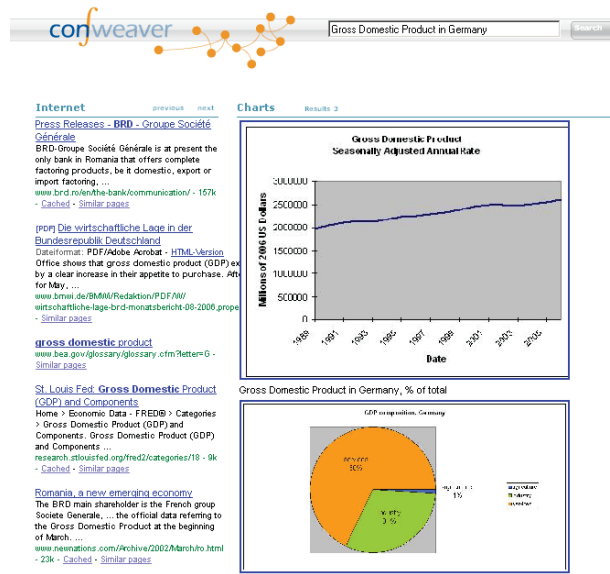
confweaver

Gross Domestic Product in Germany

Search

Internet previous next

Press Releases - BRD - Groupe Société Générale
BRD-Groupe Société Générale is at present the only bank in Romania that offers complete factoring products, be it domestic, export or import factoring, ...
www.brd.ro/en/the-bank/communication/ - 157k
- Cached - Similar pages

[PDF] Die wirtschaftliche Lage in der Bundesrepublik Deutschland
Dateiformat: PDF/Adobe Acrobat - HTML-Version
Office shows that gross domestic product (GDP) ex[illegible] by a clear increase in their appetite to purchase. Aft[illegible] for May, ...
www.bmwi.de/BMWi/Redaktion/PDF/W/wirtschaftliche-lage-brd-monatsbericht-08-2006,prope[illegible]
- Similar pages

gross domestic product
www.bea.gov/glossary/glossary.cfm?letter=G -
Similar pages

St. Louis Fed: Gross Domestic Product (GDP) and Components
Home > Economic Data - FRED® > Categories > Gross Domestic Product (GDP) and Components. Gross Domestic Product (GDP) and Components ...
research.stlouisfed.org/fred2/categories/18 - 9k
- Cached - Similar pages

Romania, a new emerging economy
The BRD main shareholder is the French group Societe Generale, ... the official data referring to the Gross Domestic Product at the beginning of March. ...
www.newnations.com/Archive/2002/March/ro.html
- 23k - Cached - Similar pages

Charts Results 2

Gross Domestic Product
Seasonally Adjusted Annual Rate

Millions of 2006 US Dollars
3000000
2500000
2000000
1500000
1000000
500000
0
1989 1991 1993 1995 1997 1999 2001 2003 2005
Date

Gross Domestic Product in Germany, % of total

GDP composition, Germany
services 69%
industry 30%
agriculture 1%
agriculture
industry
services